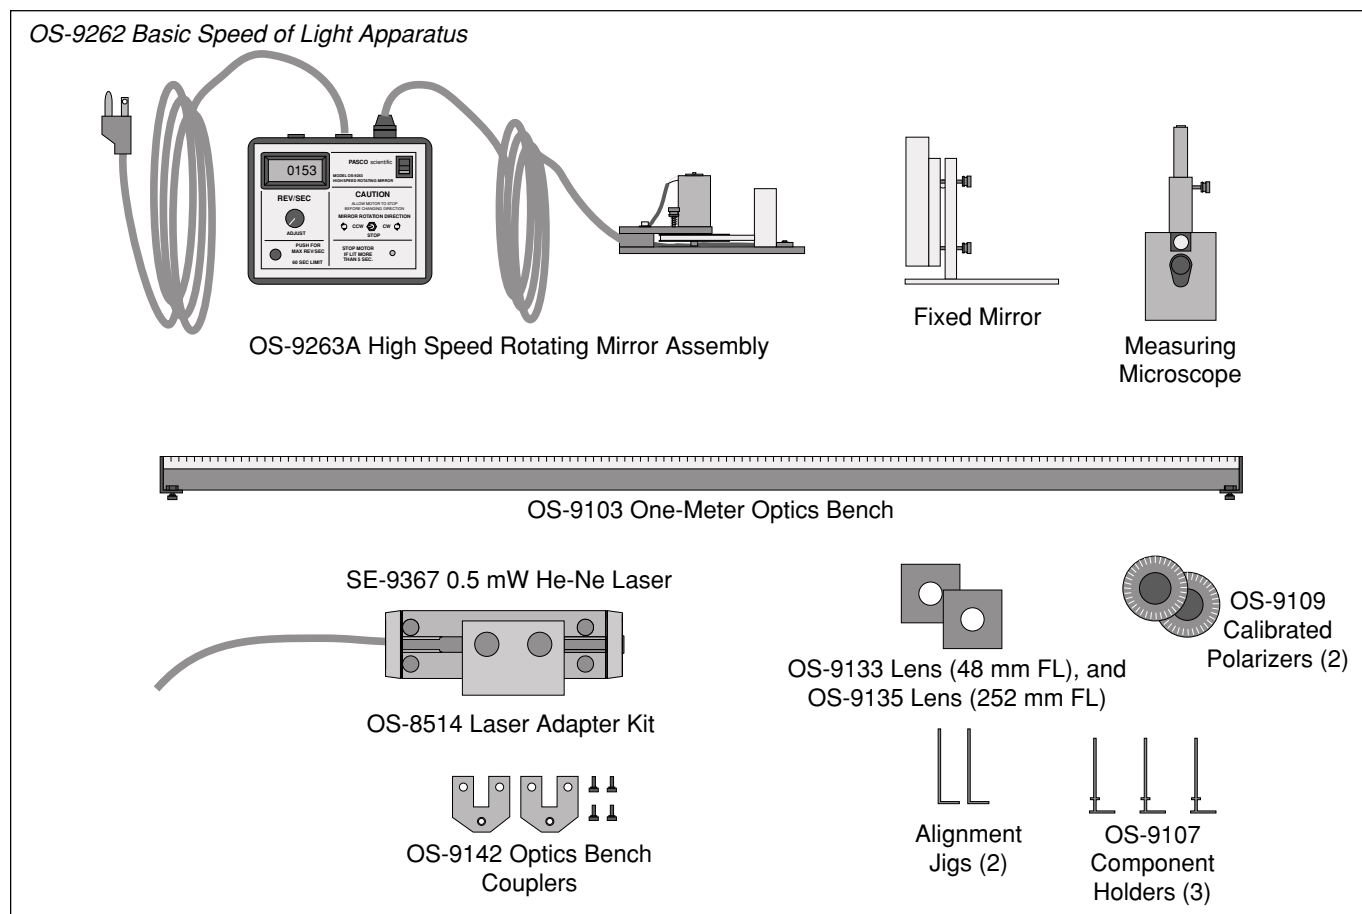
OS-9262 Basic Speed of Light Apparatus

0153

PASCO scientific

MODEL OS-9263
HIGH SPEED ROTATING MIRROR

REV/SEC

ADJUST

CAUTION
ALLOW MOTOR TO STOP BEFORE CHANGING DIRECTION

MIRROR ROTATION DIRECTION

CCW CW
STOP

PUSH FOR MAX REV/SEC

60 SEC LIMIT

STOP MOTOR IF LIT MORE THAN 5 SEC.

OS-9263A High Speed Rotating Mirror Assembly

Fixed Mirror

Measuring Microscope

OS-9103 One-Meter Optics Bench

SE-9367 0.5 mW He-Ne Laser

OS-8514 Laser Adapter Kit

OS-9142 Optics Bench Couplers

OS-9133 Lens (48 mm FL), and OS-9135 Lens (252 mm FL)

OS-9109 Calibrated Polarizers (2)

Alignment Jigs (2)

OS-9107 Component Holders (3)